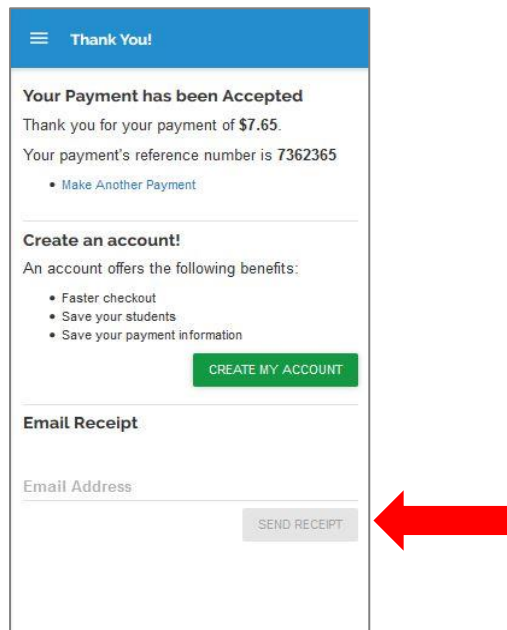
Thank You!

Your Payment has been Accepted

Thank you for your payment of **$7.65**.

Your payment's reference number is **7362365**

- Make Another Payment

Create an account!

An account offers the following benefits:

- Faster checkout
- Save your students
- Save your payment information

CREATE MY ACCOUNT

Email Receipt

Email Address

SEND RECEIPT